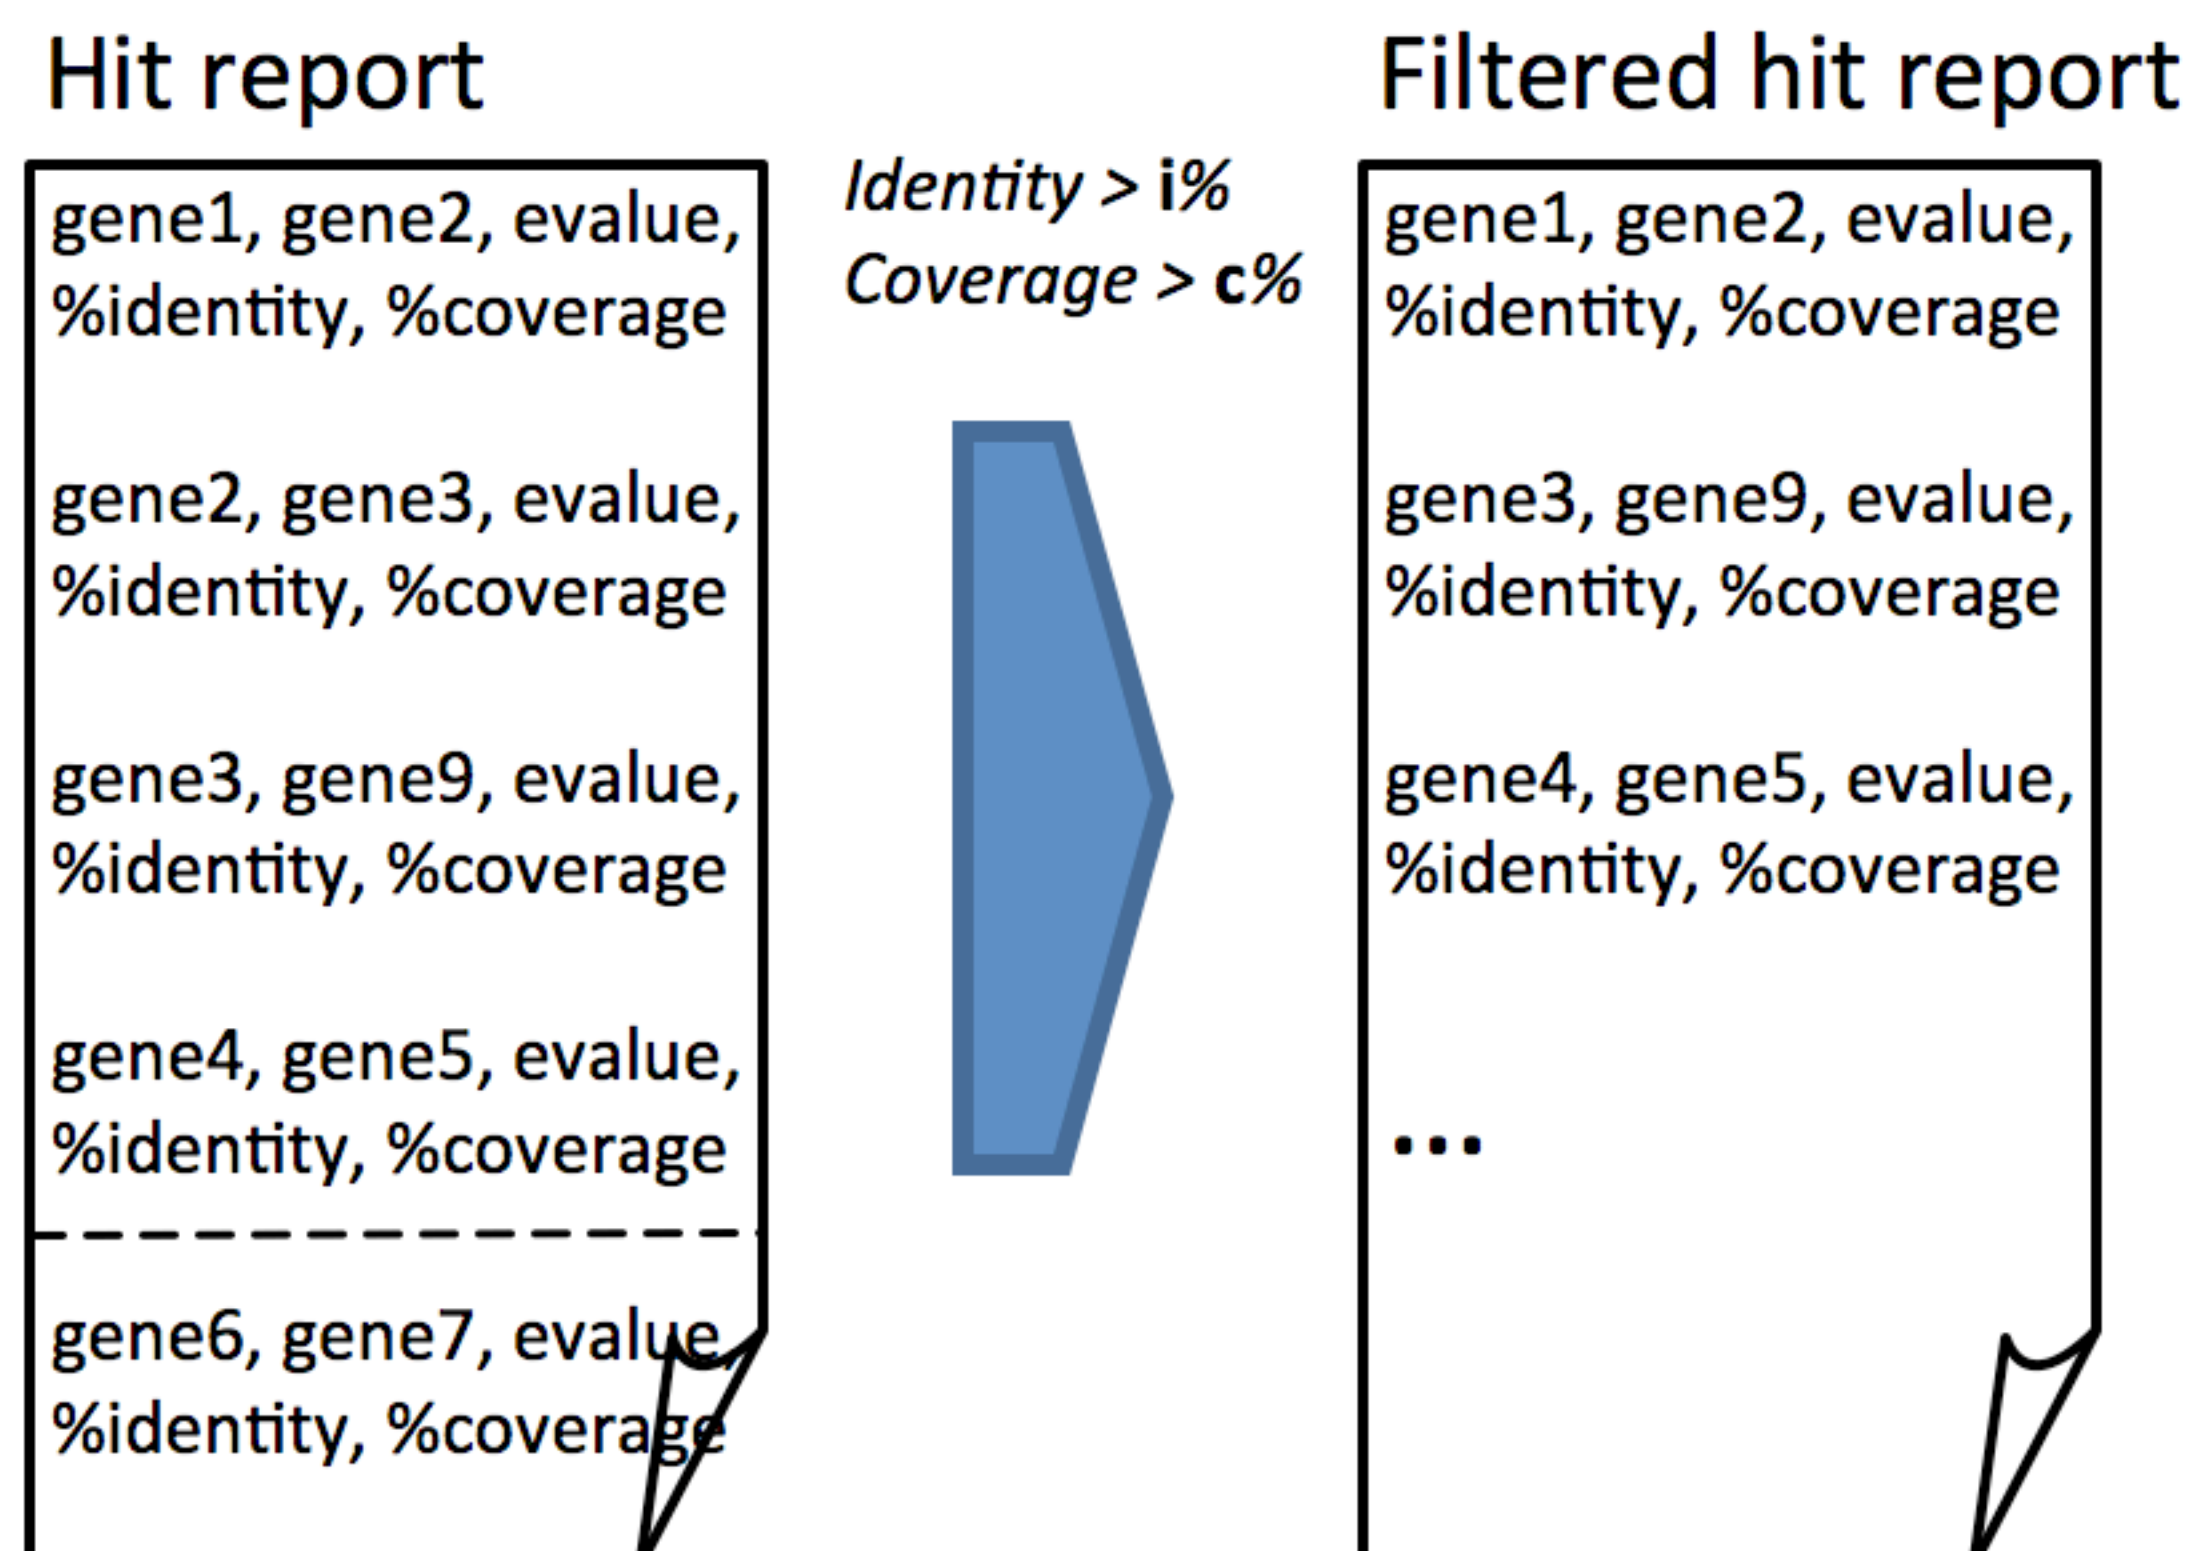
Hit report

gene1, gene2, evalue, %identity, %coverage

gene2, gene3, evalue, %identity, %coverage

gene3, gene9, evalue, %identity, %coverage

gene4, gene5, evalue, %identity, %coverage

gene6, gene7, evalue, %identity, %coverage

*Identity* > **i%**
*Coverage* > **c%**

Filtered hit report

gene1, gene2, evalue, %identity, %coverage

gene3, gene9, evalue, %identity, %coverage

gene4, gene5, evalue, %identity, %coverage

...